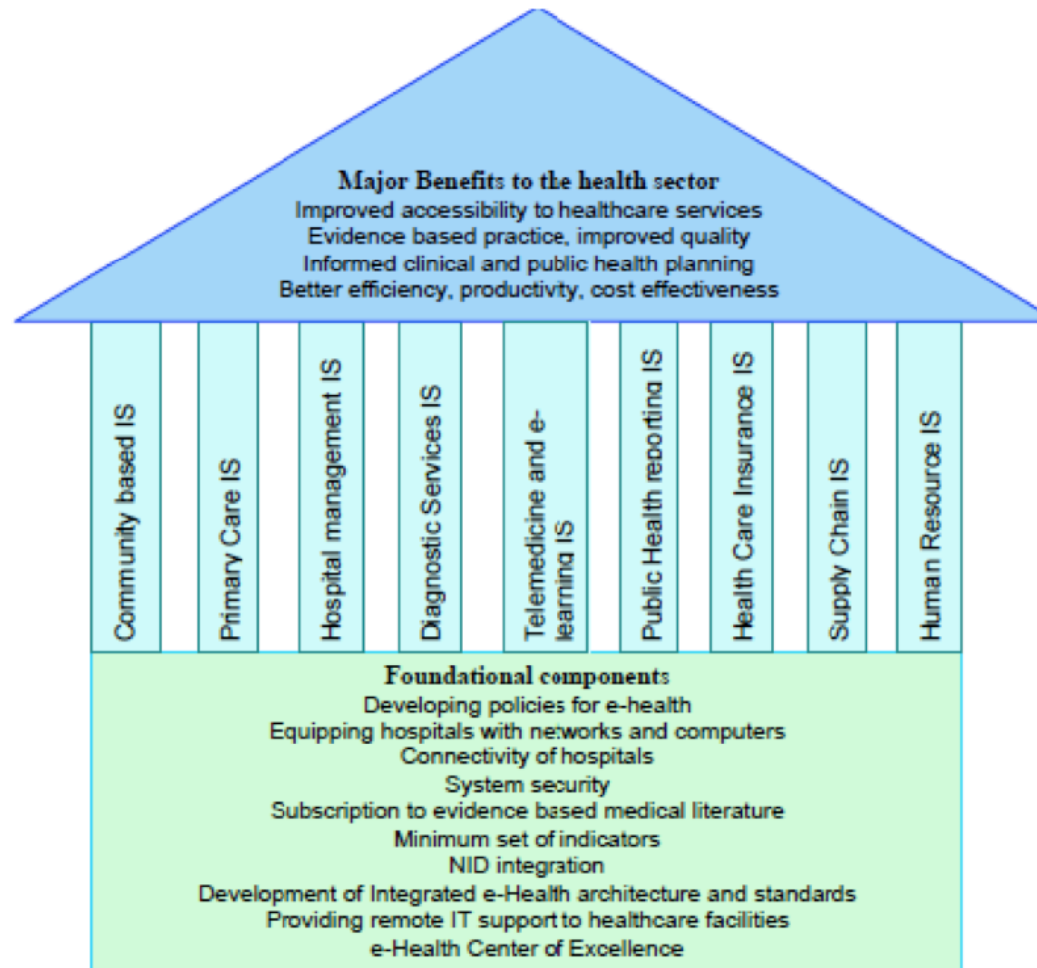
Major Benefits to the health sector
Improved accessibility to healthcare services
Evidence based practice, improved quality
Informed clinical and public health planning
Better efficiency, productivty, cost effectiveness

Community based IS

Primary Care IS

Hospital management IS

Diagnostic Services IS

Telemedicine and e-learning IS

Public Health reporting IS

Health Care Insurance IS

Supply Chain IS

Human Resource IS

Foundational components
Developing policies for e-health
Equipping hospitals with networks and computers
Connectivity of hospitals
System security
Subscription to evidence based medical literature
Minimum set of indicators
NID integration
Development of Integrated e-Health architecture and standards
Providing remote IT support to healthcare facilities
e-Health Center of Excellence